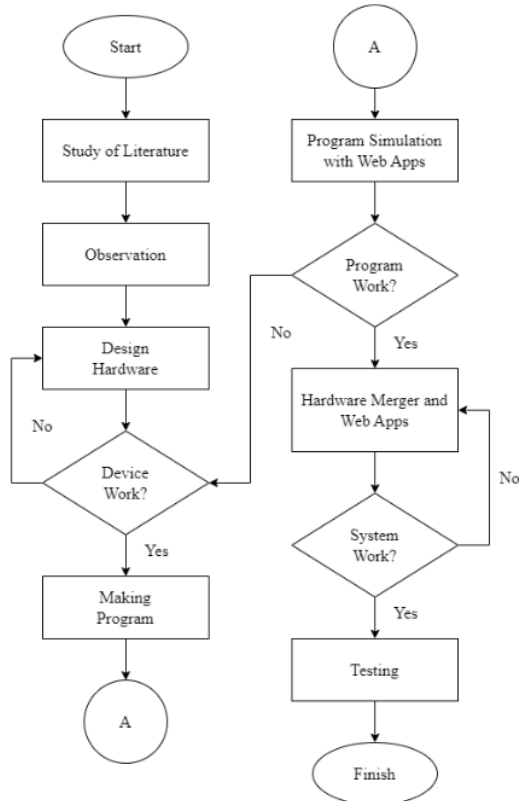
Start

Study of Literature

Observation

Design Hardware

No

Device Work?

Yes

Making Program

A

A

Program Simulation with Web Apps

Program Work?

No

Yes

Hardware Merger and Web Apps

No

System Work?

Yes

Testing

Finish